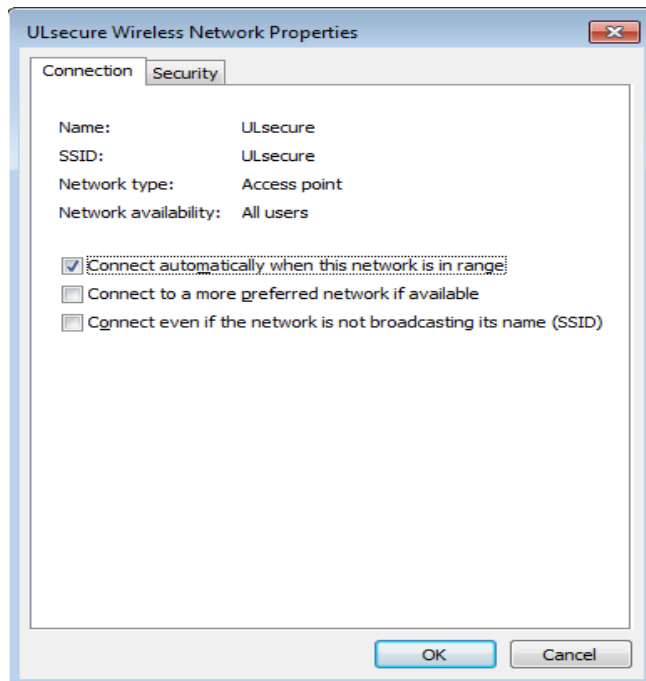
ULsecure Wireless Network Properties

Connection | Security

| | |
|---|---|
| Name: | ULsecure |
| SSID: | ULsecure |
| Network type: | Access point |
| Network availability: | All users |

Connect automatically when this network is in range

Connect to a more preferred network if available

Connect even if the network is not broadcasting its name (SSID)

OK

Cancel